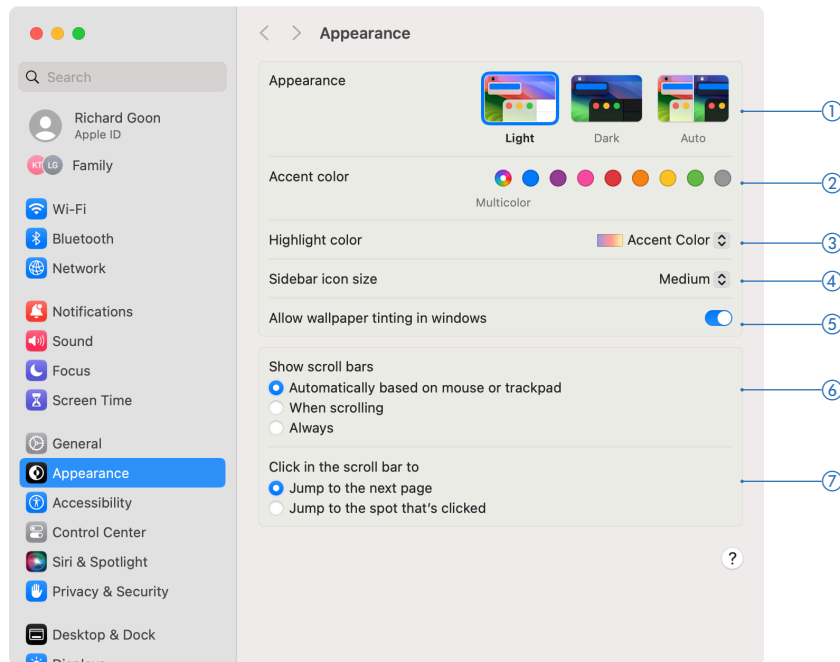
Search

Richard Goon
Apple ID

KT LG Family

Wi-Fi
Bluetooth
Network

Notifications
Sound
Focus
Screen Time

General
Appearance
Accessibility
Control Center
Siri & Spotlight
Privacy & Security

Desktop & Dock
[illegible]

Appearance

Appearance
Light Dark Auto
①

Accent color
Multicolor
②

Highlight color Accent Color
③

Sidebar icon size Medium
④

Allow wallpaper tinting in windows
⑤

Show scroll bars
Automatically based on mouse or trackpad
When scrolling
Always
⑥

Click in the scroll bar to
Jump to the next page
Jump to the spot that's clicked
⑦

?